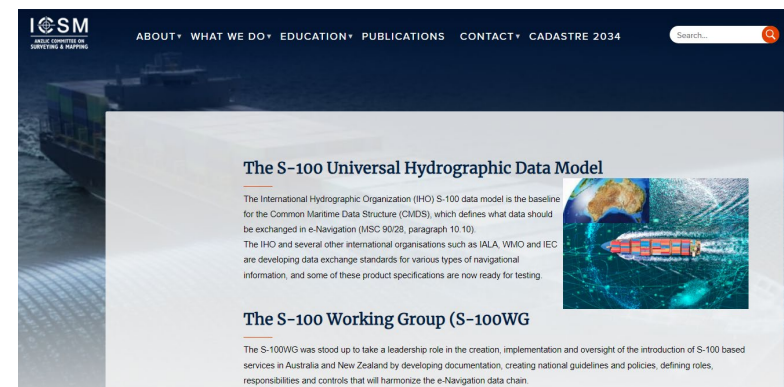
ICSM
ANZLIC COMMITTEE ON SURVEYING & MAPPING

ABOUT▾ WHAT WE DO▾ EDUCATION▾ PUBLICATIONS CONTACT▾ CADASTRE 2034

Search...

The S-100 Universal Hydrographic Data Model

The International Hydrographic Organization (IHO) S-100 data model is the baseline for the Common Maritime Data Structure (CMDS), which defines what data should be exchanged in e-Navigation (MSC 90/28, paragraph 10.10).
The IHO and several other international organisations such as IALA, WMO and IEC are developing data exchange standards for various types of navigational information, and some of these product specifications are now ready for testing.

The S-100 Working Group (S-100WG

The S-100WG was stood up to take a leadership role in the creation, implementation and oversight of the introduction of S-100 based services in Australia and New Zealand by developing documentation, creating national guidelines and policies, defining roles, responsibilities and controls that will harmonize the e-Navigation data chain.